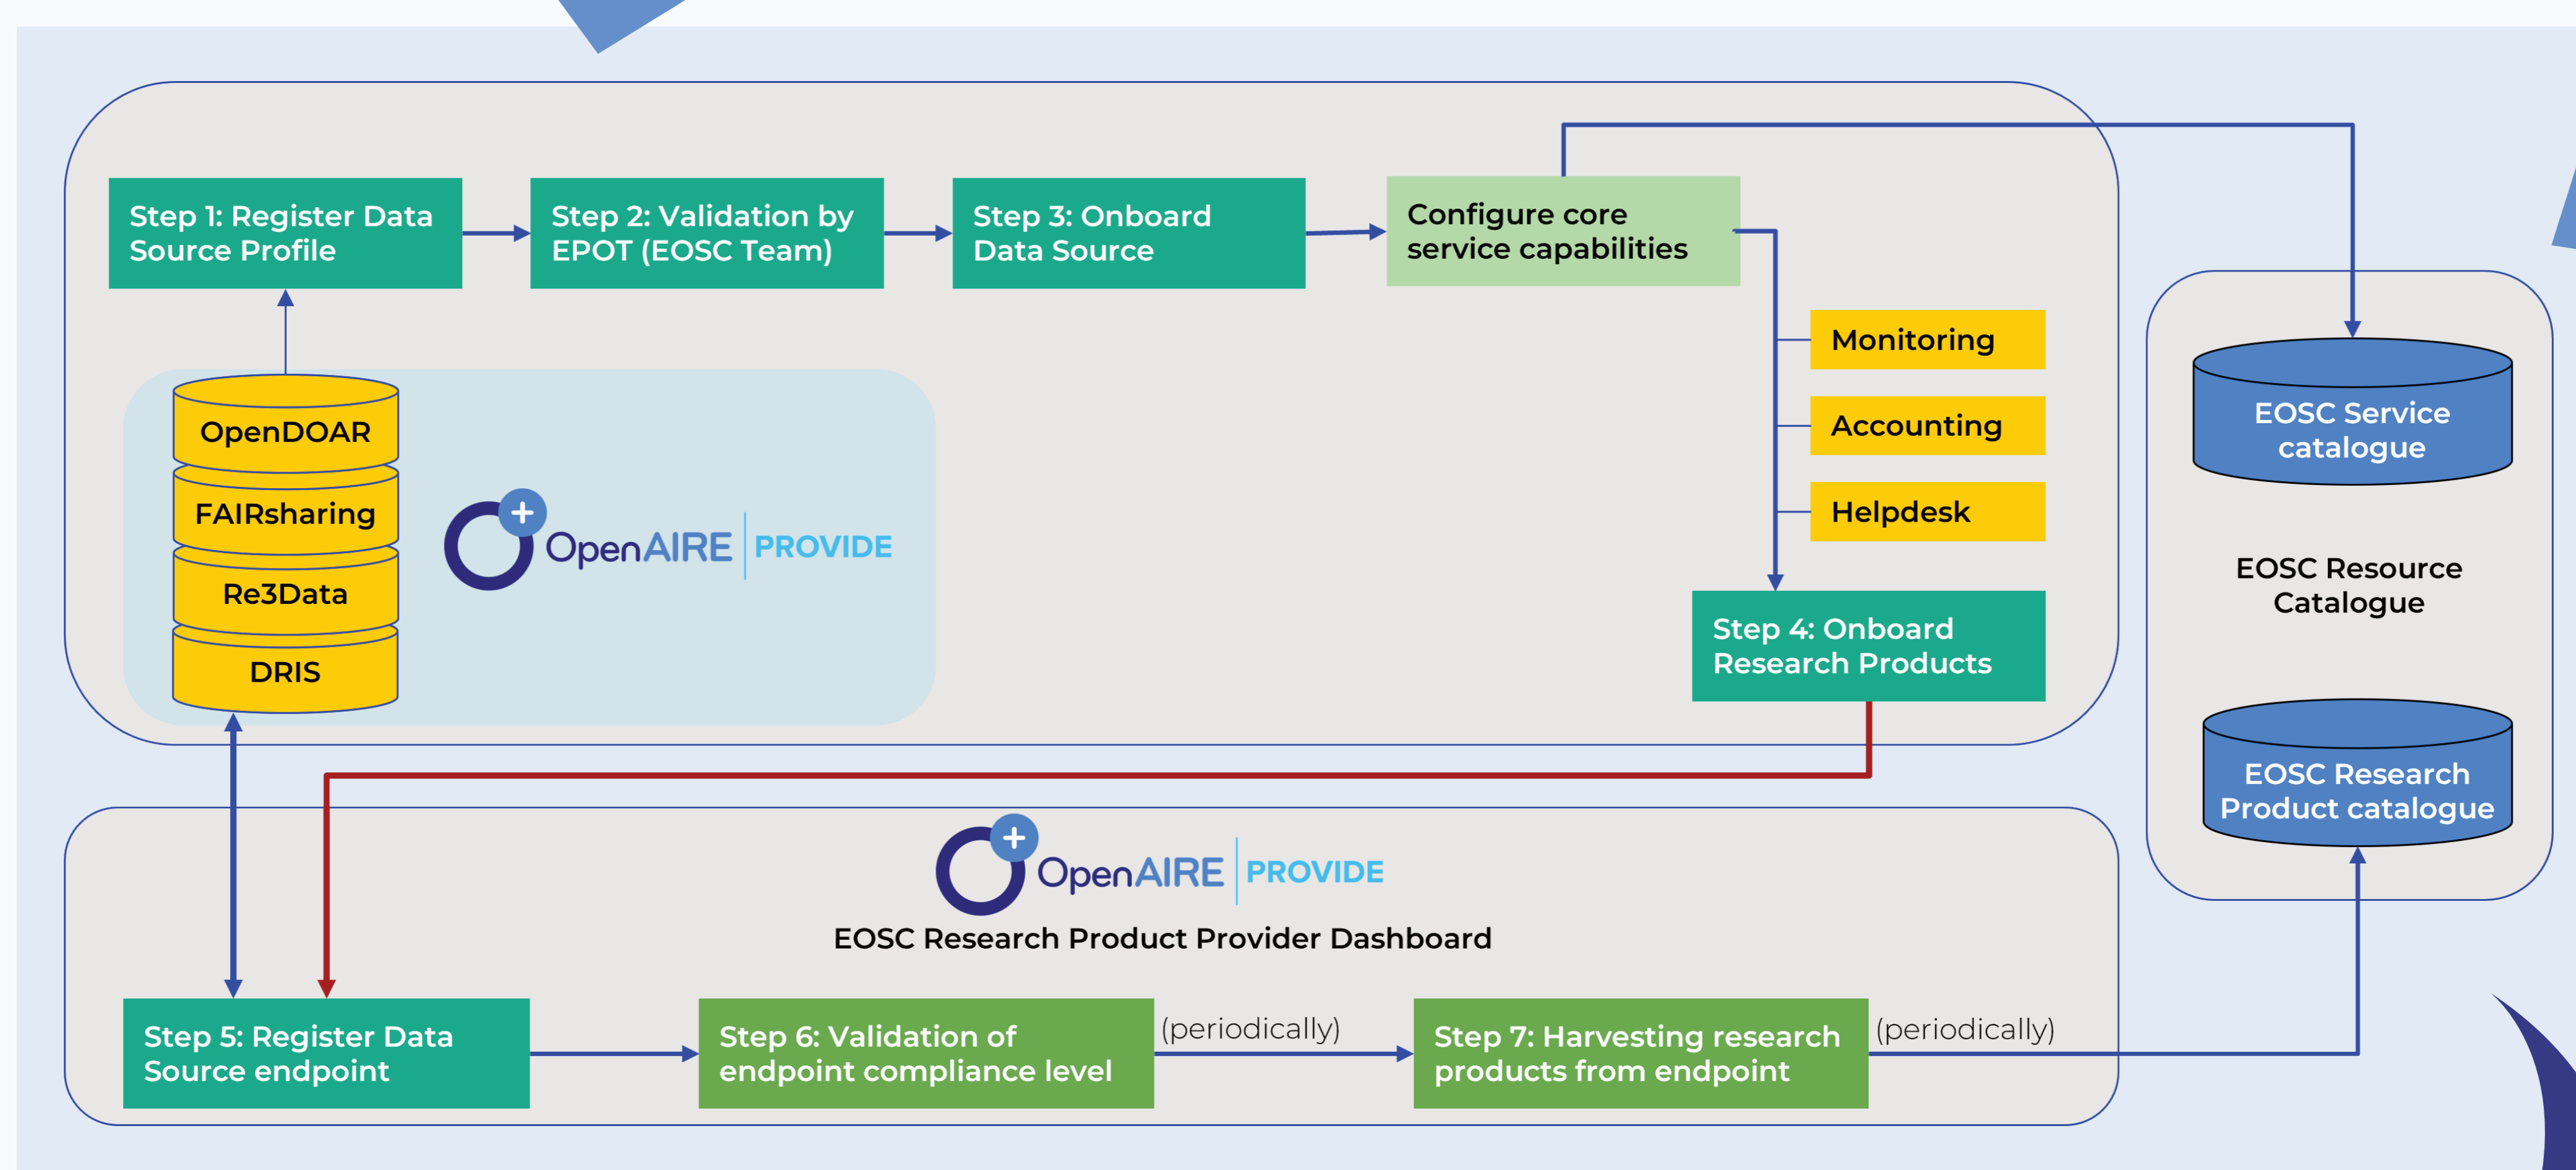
Step 1: Register Data Source Profile

Step 2: Validation by EPOT (EOSC Team)

Step 3: Onboard Data Source

Configure core service capabilities

Monitoring

Accounting

Helpdesk

Step 4: Onboard Research Products

OpenDOAR

FAIRsharing

Re3Data

DRIS

OpenAIRE PROVIDE

EOSC Service catalogue

EOSC Resource Catalogue

EOSC Research Product catalogue

OpenAIRE PROVIDE

EOSC Research Product Provider Dashboard

Step 5: Register Data Source endpoint

Step 6: Validation of endpoint compliance level

(periodically)

Step 7: Harvesting research products from endpoint

(periodically)